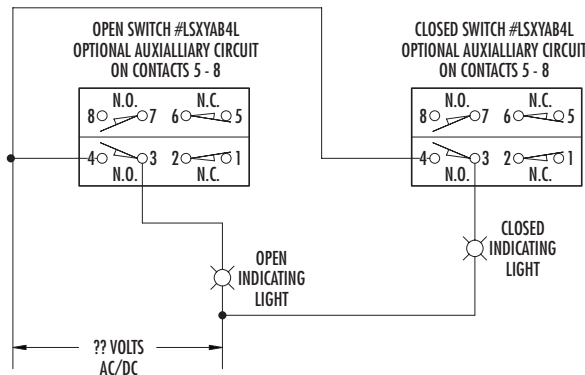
OPEN SWITCH #LSXYAB4L
OPTIONAL AUXIALLIARY CIRCUIT
ON CONTACTS 5 - 8

N.O. N.C.
8 7 6 5
4 3 2 1
N.O. N.C.

CLOSED SWITCH #LSXYAB4L
OPTIONAL AUXIALLIARY CIRCUIT
ON CONTACTS 5 - 8

N.O. N.C.
8 7 6 5
4 3 2 1
N.O. N.C.

OPEN
INDICATING
LIGHT

CLOSED
INDICATING
LIGHT

?? VOLTS
AC/DC